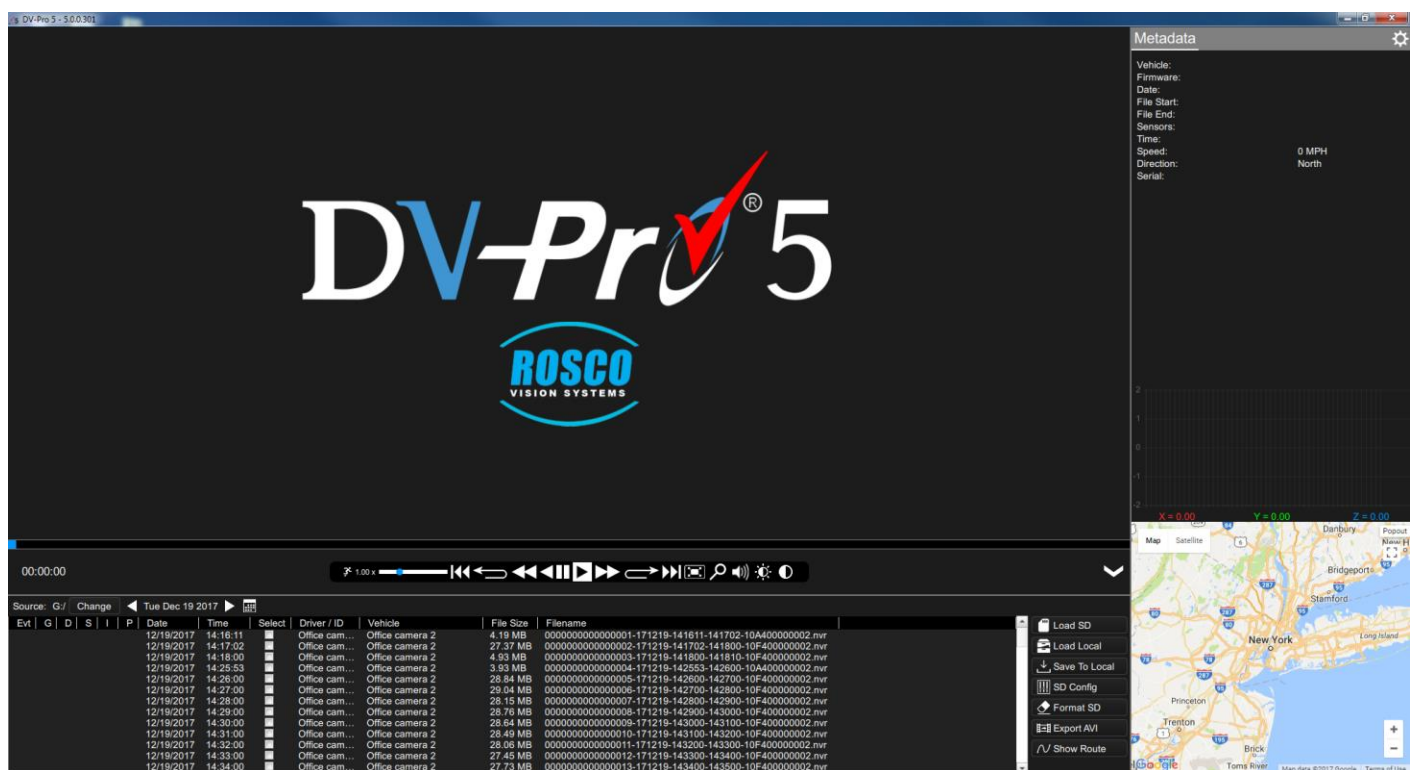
DV-Pro 5 - 5.0.0.301

DV-Pro® 5

ROSCO
VISION SYSTEMS

Metadata

Vehicle:
Firmware:
Date:
File Start:
File End:
Sensors:
Time:
Speed: 0 MPH
Direction: North
Serial:

2
1
0
-1
-2

X = 0.00 Y = 0.00 Z = 0.00

Map Satellite

Danbury
Popout
New H
Bridgeport
Stamford
New York
Long Island
Princeton
Trenton
Brick
Toms River
Google
Map data ©2017 Google Terms of Use

00:00:00

1.00 x

Source: G:/ Change Tue Dec 19 2017

| Evt | G | D | S | I | P | Date | Time | Select | Driver / ID | Vehicle | File Size | Filename |
|---|---|---|---|---|---|---|---|---|---|---|---|---|
| | | | | | | 12/19/2017 | 14:16:11 | | Office cam... | Office camera 2 | 4.19 MB | 0000000000000001-171219-141611-141702-10A400000002.nvr |
| | | | | | | 12/19/2017 | 14:17:02 | | Office cam... | Office camera 2 | 27.37 MB | 0000000000000002-171219-141702-141800-10F400000002.nvr |
| | | | | | | 12/19/2017 | 14:18:00 | | Office cam... | Office camera 2 | 4.93 MB | 0000000000000003-171219-141800-141810-10F400000002.nvr |
| | | | | | | 12/19/2017 | 14:25:53 | | Office cam... | Office camera 2 | 3.93 MB | 0000000000000004-171219-142553-142600-10A400000002.nvr |
| | | | | | | 12/19/2017 | 14:26:00 | | Office cam... | Office camera 2 | 28.84 MB | 0000000000000005-171219-142600-142700-10F400000002.nvr |
| | | | | | | 12/19/2017 | 14:27:00 | | Office cam... | Office camera 2 | 29.04 MB | 0000000000000006-171219-142700-142800-10F400000002.nvr |
| | | | | | | 12/19/2017 | 14:28:00 | | Office cam... | Office camera 2 | 28.15 MB | 0000000000000007-171219-142800-142900-10F400000002.nvr |
| | | | | | | 12/19/2017 | 14:29:00 | | Office cam... | Office camera 2 | 28.76 MB | 0000000000000008-171219-142900-143000-10F400000002.nvr |
| | | | | | | 12/19/2017 | 14:30:00 | | Office cam... | Office camera 2 | 28.64 MB | 0000000000000009-171219-143000-143100-10F400000002.nvr |
| | | | | | | 12/19/2017 | 14:31:00 | | Office cam... | Office camera 2 | 28.49 MB | 0000000000000010-171219-143100-143200-10F400000002.nvr |
| | | | | | | 12/19/2017 | 14:32:00 | | Office cam... | Office camera 2 | 28.06 MB | 0000000000000011-171219-143200-143300-10F400000002.nvr |
| | | | | | | 12/19/2017 | 14:33:00 | | Office cam... | Office camera 2 | 27.45 MB | 0000000000000012-171219-143300-143400-10F400000002.nvr |
| | | | | | | 12/19/2017 | 14:34:00 | | Office cam... | Office camera 2 | 27.73 MB | 0000000000000013-171219-143400-143500-10F400000002.nvr |

Load SD
Load Local
Save To Local
SD Config
Format SD
Export AVI
Show Route